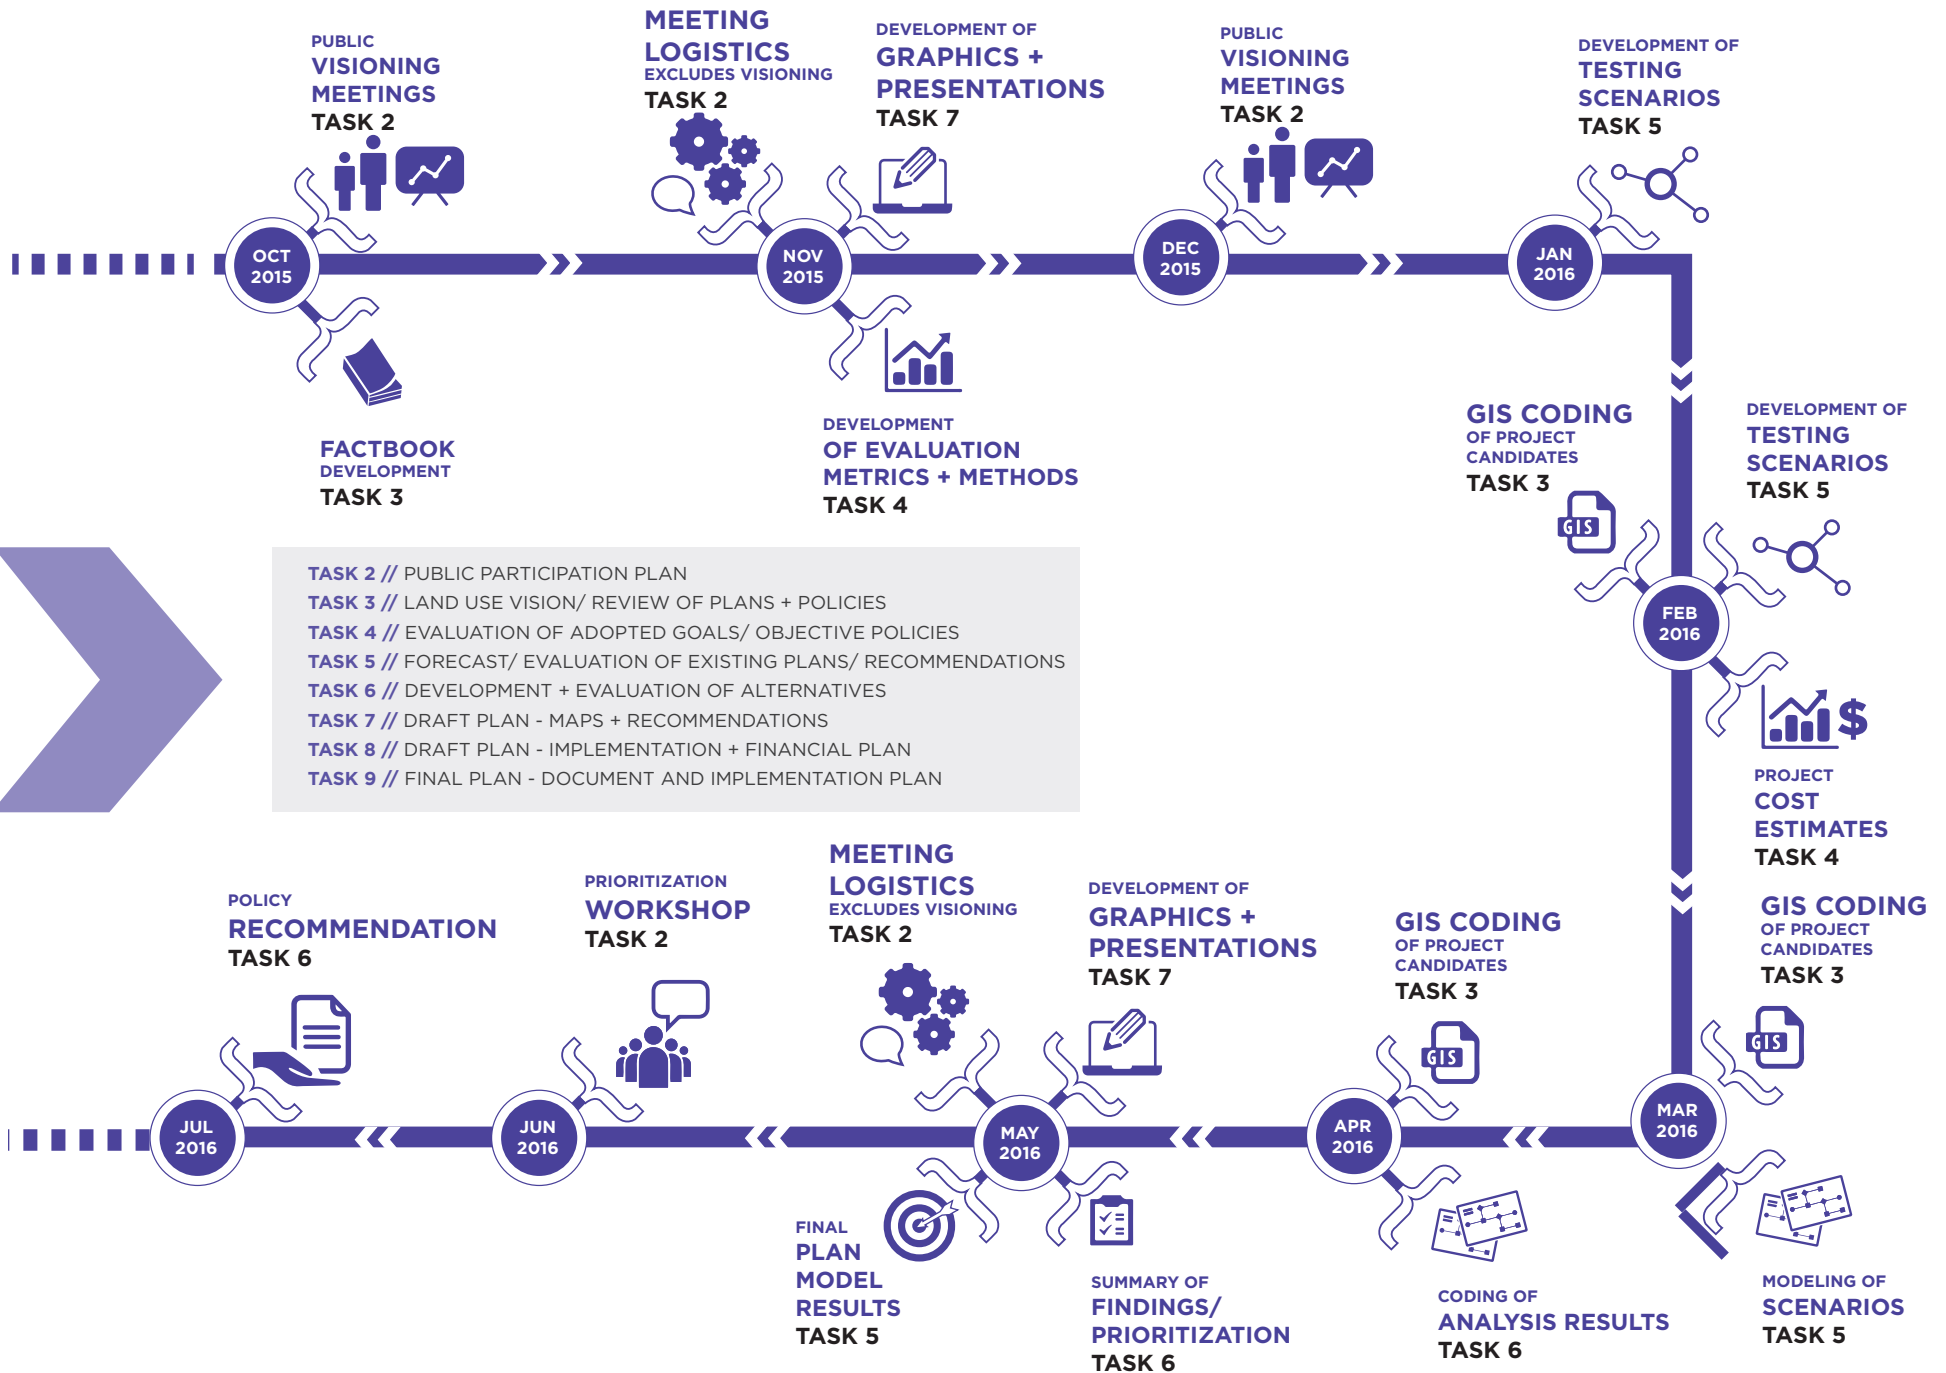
PUBLIC
VISIONING
MEETINGS
TASK 2

MEETING
LOGISTICS
EXCLUDES VISIONING
TASK 2

DEVELOPMENT OF
GRAPHICS +
PRESENTATIONS
TASK 7

PUBLIC
VISIONING
MEETINGS
TASK 2

DEVELOPMENT OF
TESTING
SCENARIOS
TASK 5

OCT
2015

NOV
2015

DEC
2015

JAN
2016

FACTBOOK
DEVELOPMENT
TASK 3

DEVELOPMENT
OF EVALUATION
METRICS + METHODS
TASK 4

GIS CODING
OF PROJECT
CANDIDATES
TASK 3

DEVELOPMENT OF
TESTING
SCENARIOS
TASK 5

GIS

TASK 2 // PUBLIC PARTICIPATION PLAN
TASK 3 // LAND USE VISION/ REVIEW OF PLANS + POLICIES
TASK 4 // EVALUATION OF ADOPTED GOALS/ OBJECTIVE POLICIES
TASK 5 // FORECAST/ EVALUATION OF EXISTING PLANS/ RECOMMENDATIONS
TASK 6 // DEVELOPMENT + EVALUATION OF ALTERNATIVES
TASK 7 // DRAFT PLAN - MAPS + RECOMMENDATIONS
TASK 8 // DRAFT PLAN - IMPLEMENTATION + FINANCIAL PLAN
TASK 9 // FINAL PLAN - DOCUMENT AND IMPLEMENTATION PLAN

FEB
2016

PROJECT
COST
ESTIMATES
TASK 4

POLICY
RECOMMENDATION
TASK 6

PRIORITIZATION
WORKSHOP
TASK 2

MEETING
LOGISTICS
EXCLUDES VISIONING
TASK 2

DEVELOPMENT OF
GRAPHICS +
PRESENTATIONS
TASK 7

GIS CODING
OF PROJECT
CANDIDATES
TASK 3

GIS CODING
OF PROJECT
CANDIDATES
TASK 3

GIS

GIS

JUL
2016

JUN
2016

MAY
2016

APR
2016

MAR
2016

FINAL
PLAN
MODEL
RESULTS
TASK 5

SUMMARY OF
FINDINGS/
PRIORITIZATION
TASK 6

CODING OF
ANALYSIS RESULTS
TASK 6

MODELING OF
SCENARIOS
TASK 5